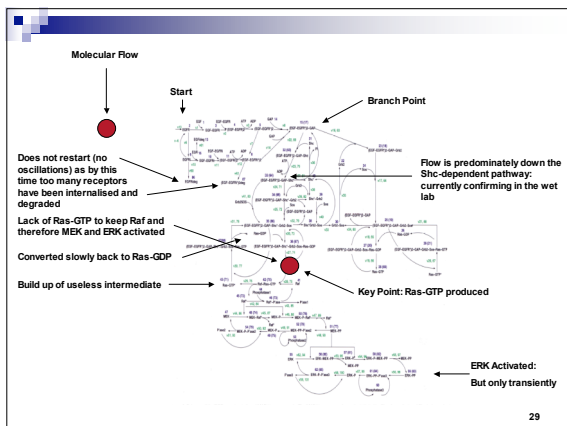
Molecular Flow

Start

Branch Point

Does not restart (no oscillations) as by this time too many receptors have been internalised and degraded

Flow is predominately down the Shc-dependent pathway: currently confirming in the wet lab

Lack of Ras-GTP to keep Raf and therefore MEK and ERK activated

Converted slowly back to Ras-GDP

Build up of useless intermediate

Key Point: Ras-GTP produced

ERK Activated:

But only transiently

29